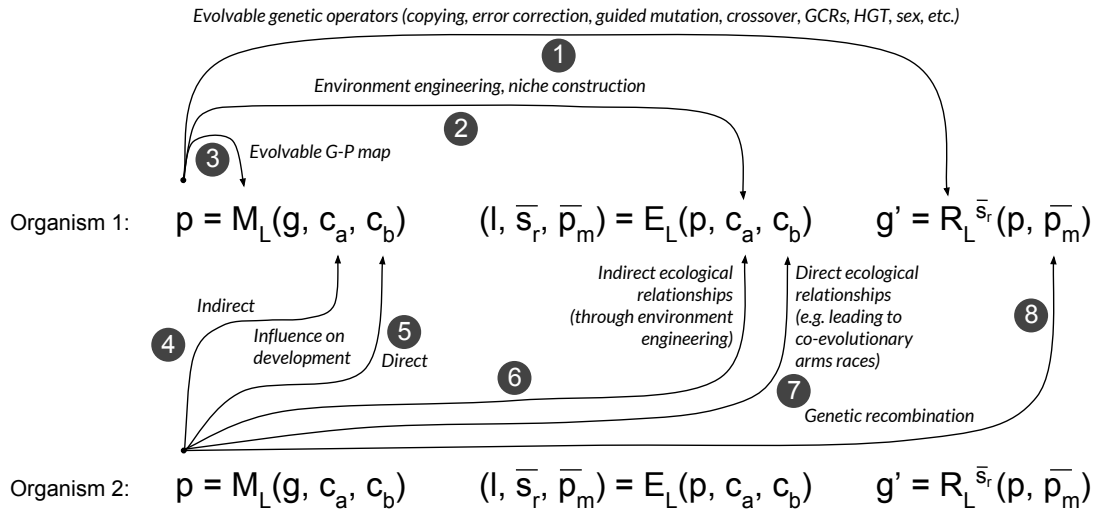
Evolvable genetic operators (copying, error correction, guided mutation, crossover, GCRs, HGT, sex, etc.)

1

Environment engineering, niche construction

2

3

Evolvable G-P map

Organism 1: $p = M_L(g, c_a, c_b)$ $(l, \overline{s_r}, \overline{p_m}) = E_L(p, c_a, c_b)$ $g' = R_L^{\bar{s}_r}(p, \overline{p_m})$

Indirect

Influence on development

5

Direct

4

Indirect ecological relationships (through environment engineering)

6

Direct ecological relationships (e.g. leading to co-evolutionary arms races)

7

8

Genetic recombination

Organism 2: $p = M_L(g, c_a, c_b)$ $(l, \overline{s_r}, \overline{p_m}) = E_L(p, c_a, c_b)$ $g' = R_L^{\bar{s}_r}(p, \overline{p_m})$